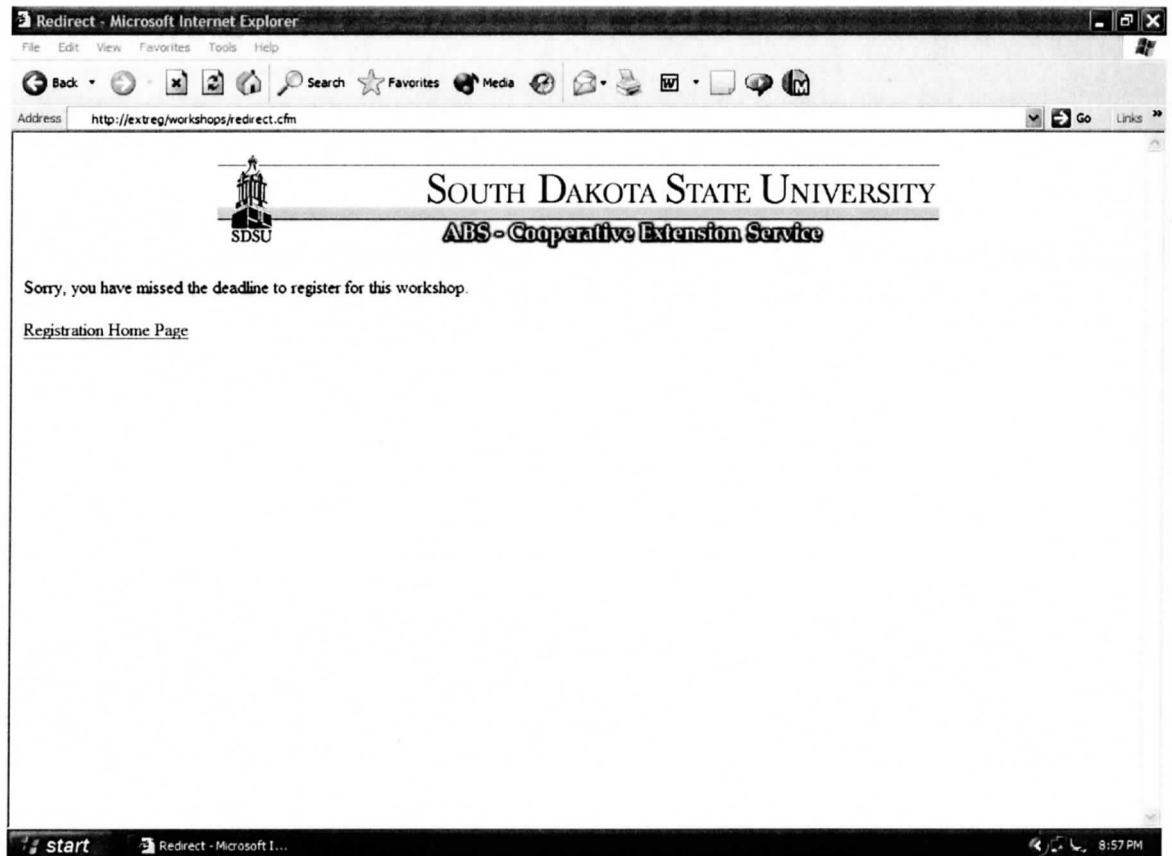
Redirect - Microsoft Internet Explorer

File Edit View Favorites Tools Help

Back Search Favorites Media

Address http://extreg/workshops/redirect.cfm

Go Links

SDSU

SOUTH DAKOTA STATE UNIVERSITY

ABS - Cooperative Extension Service

Sorry, you have missed the deadline to register for this workshop.

Registration Home Page

start Redirect - Microsoft I...

8:57 PM